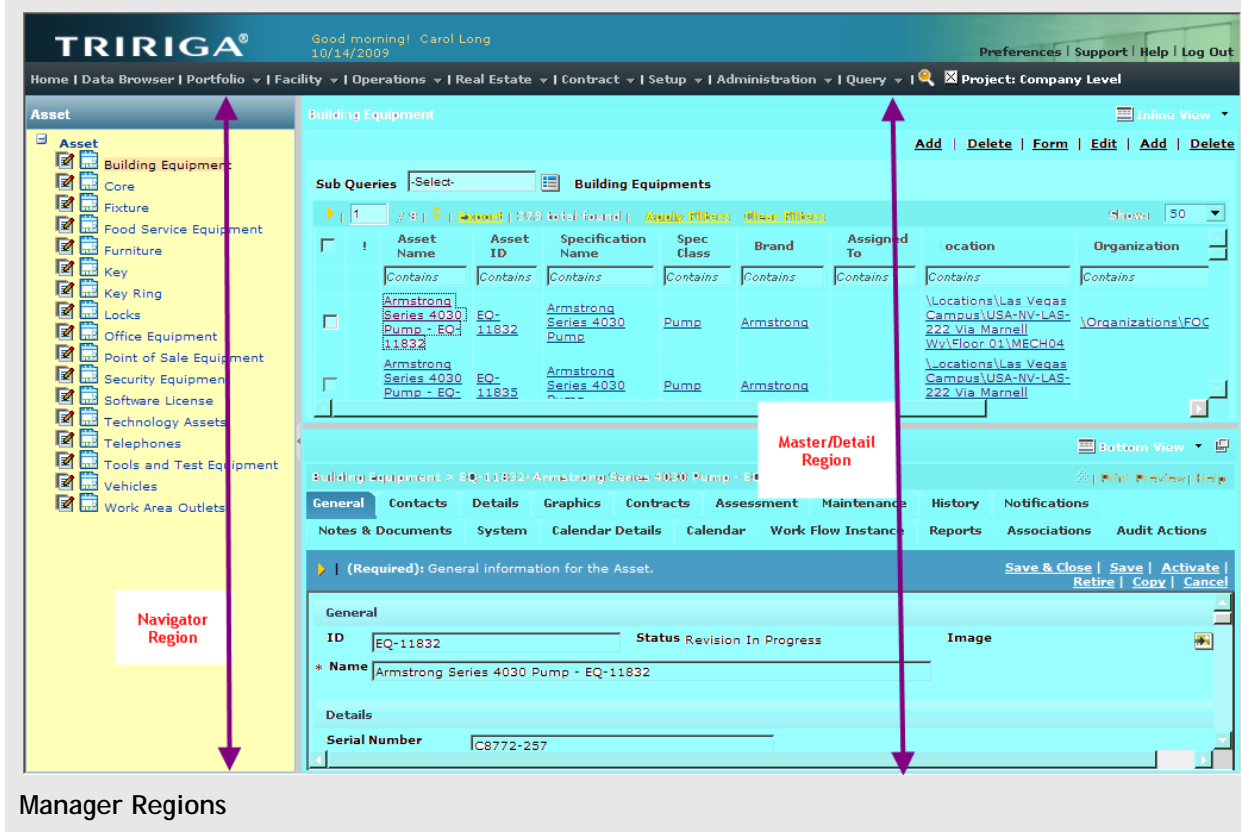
TRIRIGA®

Good morning! Carol Long
10/14/2009

Preferences | Support | Help | Log Out

Home | Data Browser | Portfolio | Facility | Operations | Real Estate | Contract | Setup | Administration | Query | Project: Company Level

Asset

Asset
Building Equipment
Core
Fixture
Food Service Equipment
Furniture
Key
Key Ring
Locks
Office Equipment
Point of Sale Equipment
Security Equipment
Software License
Technology Assets
Telephones
Tools and Test Equipment
Vehicles
Work Area Outlets

Navigator Region

Building Equipment

Inline View

Add | Delete | Form | Edit | Add | Delete

Sub Queries -Select- Building Equipments

1 / 8 | Export | 375 total found | Apply Filters | Clear Filters | Show: 50

| | ! | Asset Name | Asset ID | Specification Name | Spec Class | Brand | Assigned To | ocation | Organization |
|---|---|---|---|---|---|---|---|---|---|
| | | Contains | Contains | Contains | Contains | Contains | Contains | Contains | Contains |
| | | Armstrong Series 4030 Pump - EQ-11832 | EQ-11832 | Armstrong Series 4030 Pump | Pump | Armstrong | | \Locations\Las Vegas Campus\USA-NV-LAS-222 Via Marnell Wy\Floor 01\MECH04 | \Organizations\FOC |
| | | Armstrong Series 4030 Pump - EQ- | EQ-11835 | Armstrong Series 4030 | Pump | Armstrong | | \Locations\Las Vegas Campus\USA-NV-LAS-222 Via Marnell | |

Master/Detail Region

Bottom View

Building Equipment > EQ-11832-Armstrong Series 4030 Pump - E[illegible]

Print Preview | Help

General | Contacts | Details | Graphics | Contracts | Assessment | Maintenance | History | Notifications
Notes & Documents | System | Calendar Details | Calendar | Work Flow Instance | Reports | Associations | Audit Actions

(Required): General information for the Asset.

Save & Close | Save | Activate | Retire | Copy | Cancel

General

ID EQ-11832
Status Revision In Progress
Image
* Name Armstrong Series 4030 Pump - EQ-11832

Details

Serial Number C8772-257

Manager Regions